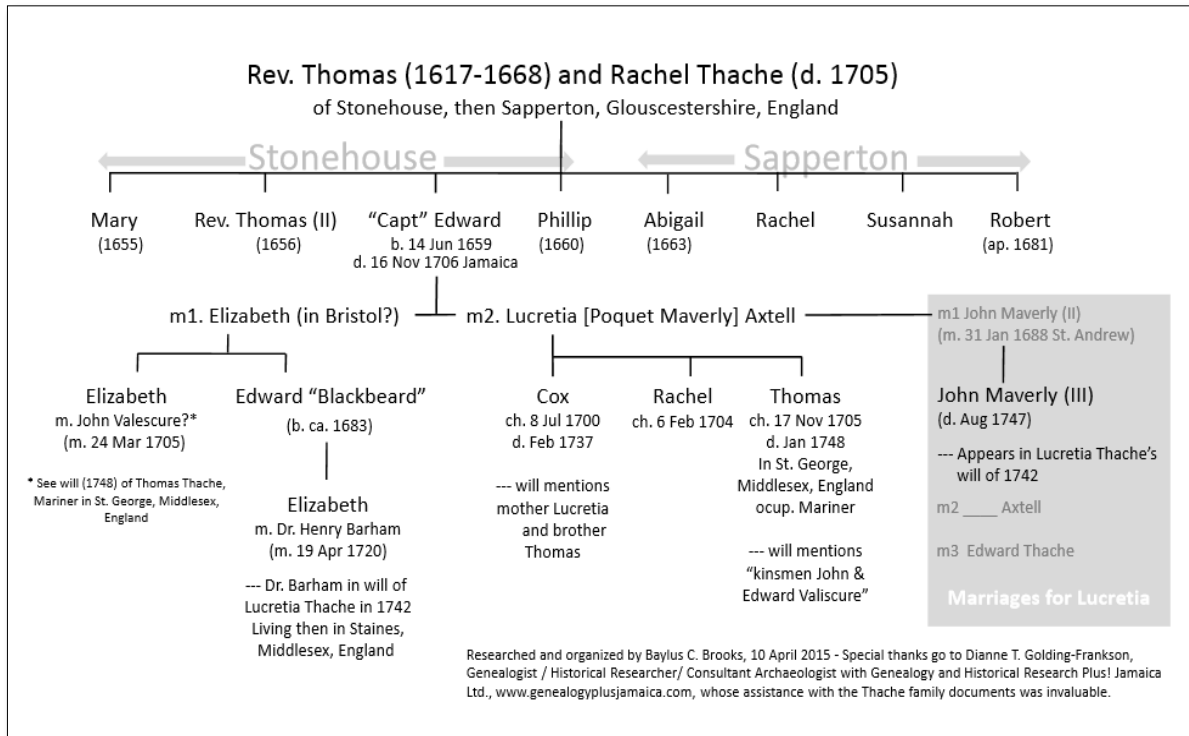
Rev. Thomas (1617-1668) and Rachel Thache (d. 1705)
of Stonehouse, then Sapperton, Glouscestershire, England

Stonehouse

Sapperton

Mary
(1655)

Rev. Thomas (II)
(1656)

"Capt" Edward
b. 14 Jun 1659
d. 16 Nov 1706 Jamaica

Phillip
(1660)

Abigail
(1663)

Rachel

Susannah

Robert
(ap. 1681)

m1. Elizabeth (in Bristol?)

m2. Lucretia [Poquet Maverly] Axtell

m1 John Maverly (II)
(m. 31 Jan 1688 St. Andrew)

Elizabeth
m. John Valescure?*
(m. 24 Mar 1705)

* See will (1748) of Thomas Thache, Mariner in St. George, Middlesex, England

Edward "Blackbeard"
(b. ca. 1683)

Elizabeth
m. Dr. Henry Barham
(m. 19 Apr 1720)

--- Dr. Barham in will of Lucretia Thache in 1742 Living then in Staines, Middlesex, England

Cox
ch. 8 Jul 1700
d. Feb 1737

--- will mentions mother Lucretia and brother Thomas

Rachel
ch. 6 Feb 1704

Thomas
ch. 17 Nov 1705
d. Jan 1748
In St. George, Middlesex, England
ocup. Mariner

--- will mentions "kinsmen John & Edward Valiscure"

John Maverly (III)
(d. Aug 1747)

--- Appears in Lucretia Thache's will of 1742

m2 ____ Axtell

m3 Edward Thache

Marriages for Lucretia

Researched and organized by Baylus C. Brooks, 10 April 2015 - Special thanks go to Dianne T. Golding-Frankson, Genealogist / Historical Researcher/ Consultant Archaeologist with Genealogy and Historical Research Plus! Jamaica Ltd., www.genealogyplusjamaica.com, whose assistance with the Thache family documents was invaluable.